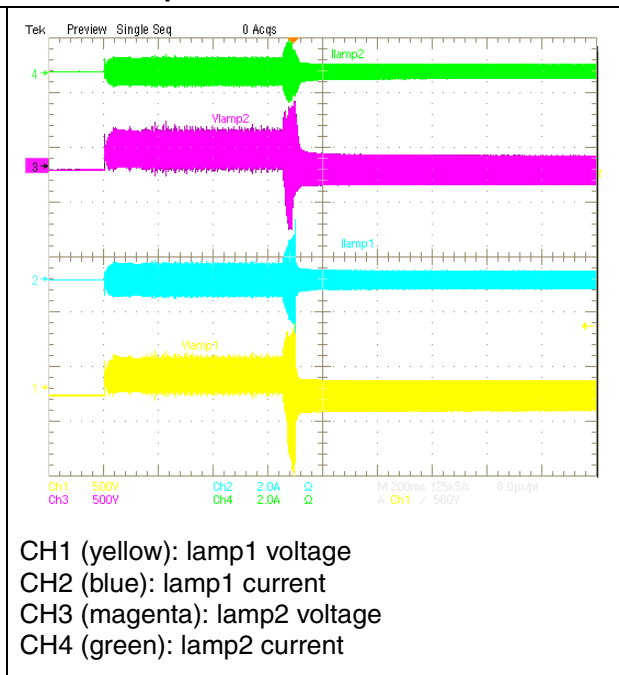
Tek Preview Single Seq 0 Acqs

Ilamp2

4

Vlamp2

3

Ilamp1

2

Vlamp1

1

Ch1 500V Ch2 2.0A Ω M 200ms 125kS/s 8.0µs/pt
Ch3 500V Ch4 2.0A Ω A Ch1 ƒ 560V

CH1 (yellow): lamp1 voltage
CH2 (blue): lamp1 current
CH3 (magenta): lamp2 voltage
CH4 (green): lamp2 current